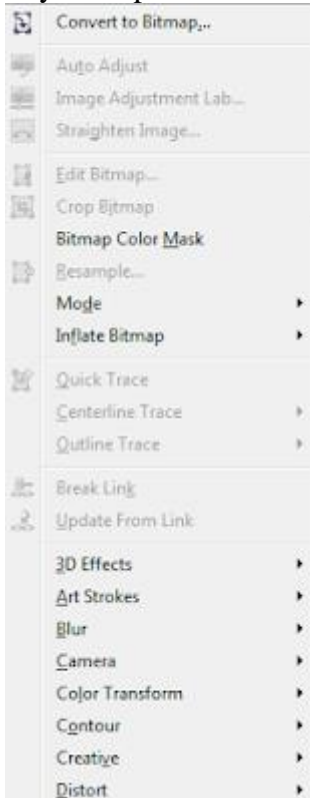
Convert to Bitmap...

Auto Adjust
Image Adjustment Lab...
Straighten Image...

Edit Bitmap...
Crop Bitmap
Bitmap Color Mask
Resample...
Mode
Inflate Bitmap

Quick Trace
Centerline Trace
Outline Trace

Break Link
Update From Link

3D Effects
Art Strokes
Blur
Camera
Color Transform
Contour
Creative
Distort